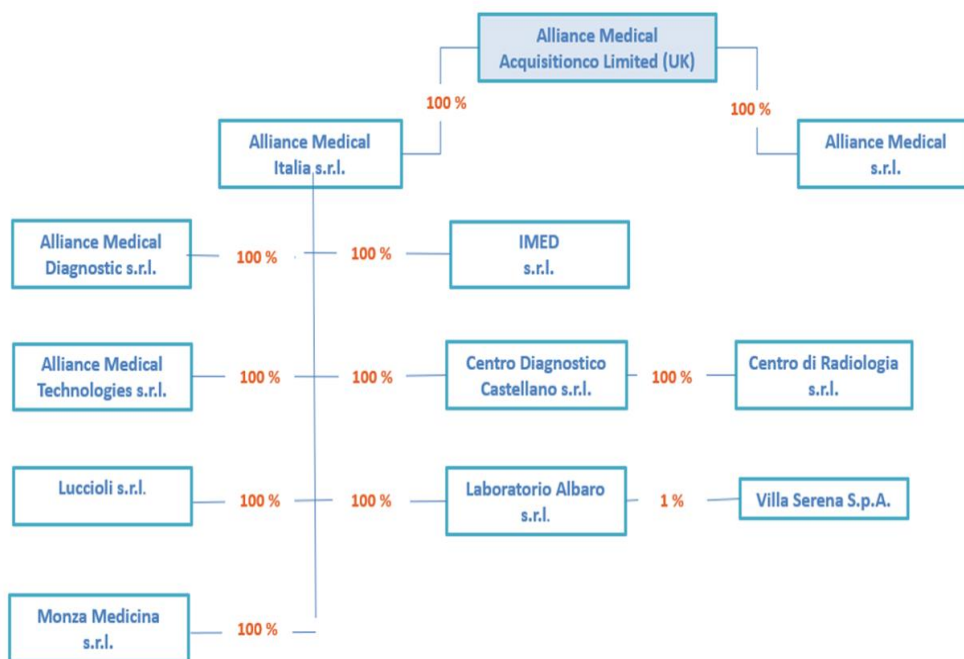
Alliance Medical Acquisitionco Limited (UK)

100 %

100 %

Alliance Medical Italia s.r.l.

Alliance Medical s.r.l.

Alliance Medical Diagnostic s.r.l.

100 %

100 %

IMED s.r.l.

Alliance Medical Technologies s.r.l.

100 %

100 %

Centro Diagnostico Castellano s.r.l.

100 %

Centro di Radiologia s.r.l.

Luccioli s.r.l.

100 %

100 %

Laboratorio Albaro s.r.l.

1 %

Villa Serena S.p.A.

Monza Medicina s.r.l.

100 %